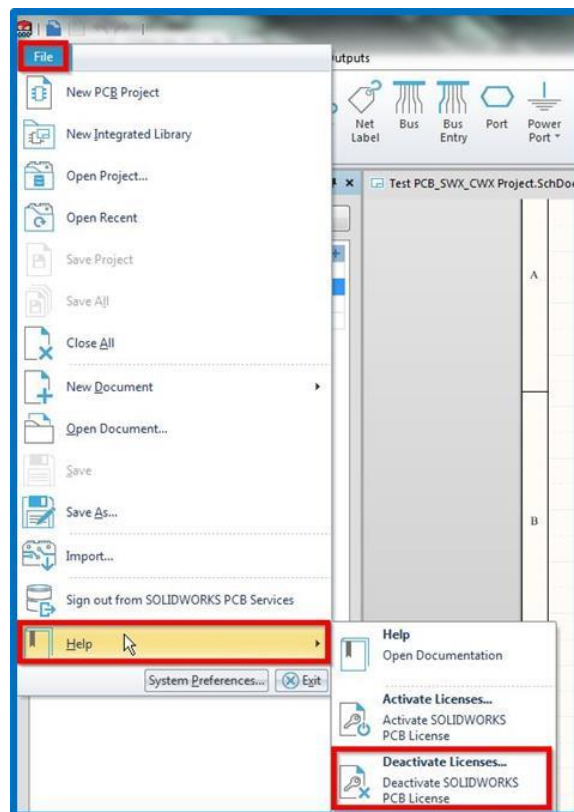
File

utputs

Net Label

Bus

Bus Entry

Port

Power Port

Test PCB_SWX_CWX Project.SchDoc

A

B

New PCB Project

New Integrated Library

Open Project...

Open Recent

Save Project

Save All

Close All

New Document

Open Document...

Save

Save As...

Import...

Sign out from SOLIDWORKS PCB Services

Help

System Preferences...

Exit

Help
Open Documentation

Activate Licenses...
Activate SOLIDWORKS PCB License

Deactivate Licenses...
Deactivate SOLIDWORKS PCB License